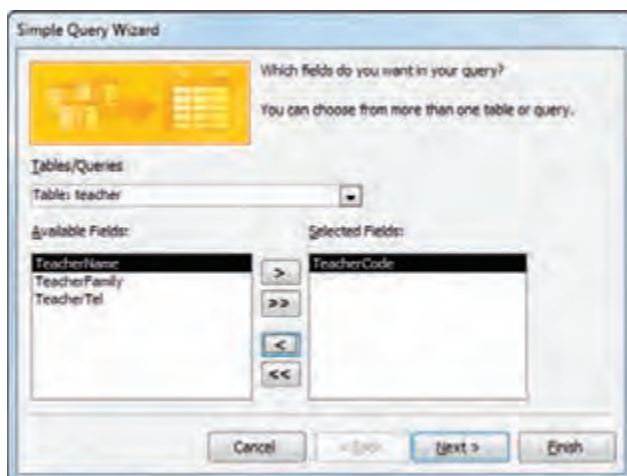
Simple Query Wizard

Which fields do you want in your query?

You can choose from more than one table or query.

Tables/Queries

Table: teacher

Available Fields:

TeacherName
TeacherFamily
TeacherTel

Selected Fields:

TeacherCode

>

>>

<

<<

Cancel

< Back

Next >

Finish